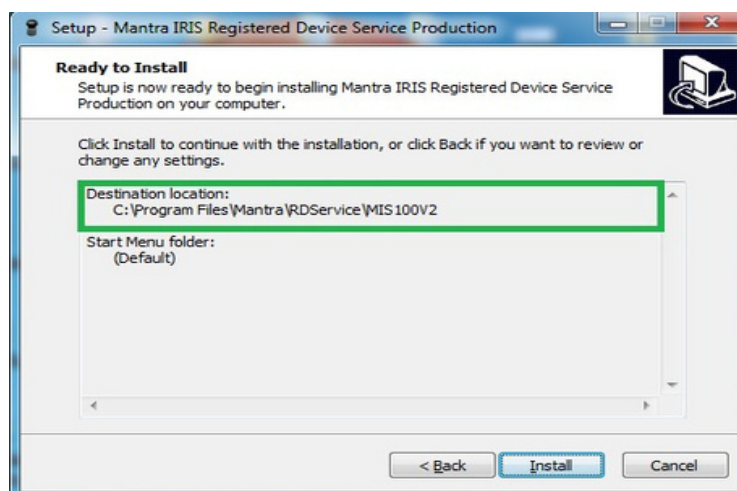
Setup - Mantra IRIS Registered Device Service Production

Ready to Install
Setup is now ready to begin installing Mantra IRIS Registered Device Service Production on your computer.

Click Install to continue with the installation, or click Back if you want to review or change any settings.

Destination location:
C:\Program Files\Mantra\RDService\MIS100V2

Start Menu folder:
(Default)

< Back
Install
Cancel